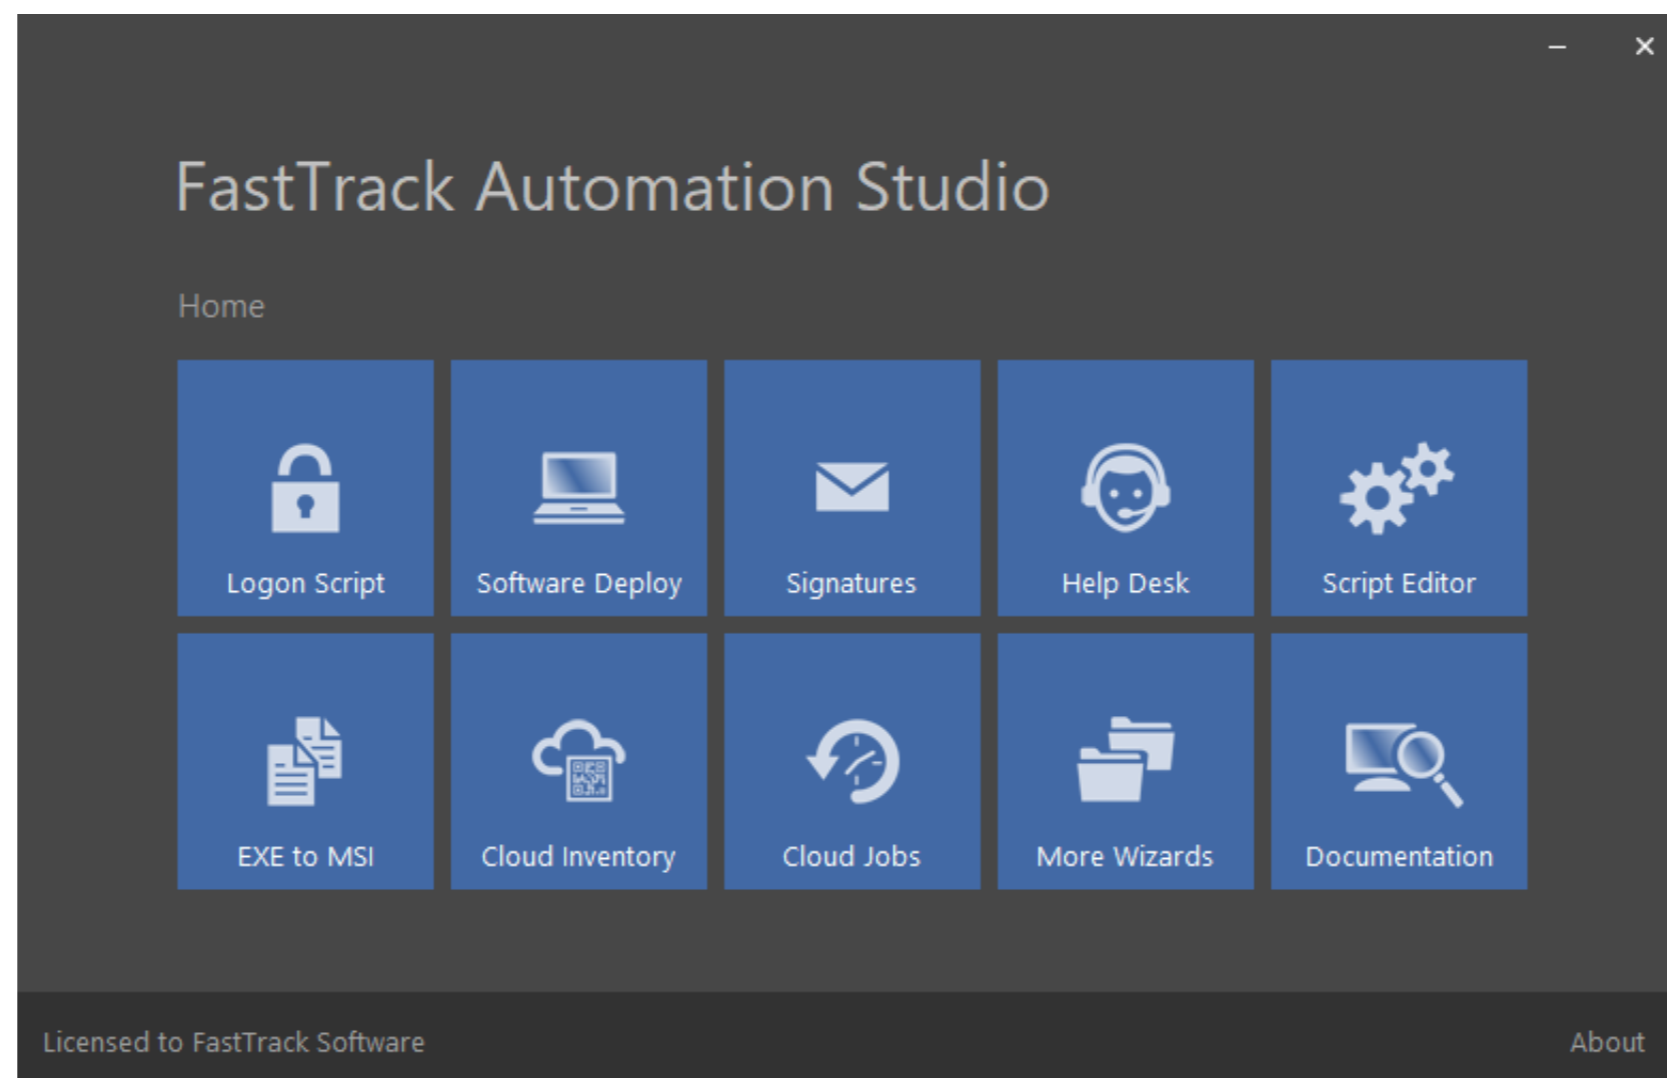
– ✕

FastTrack Automation Studio

Home

Logon Script

Software Deploy

Signatures

Help Desk

Script Editor

EXE to MSI

Cloud Inventory

Cloud Jobs

More Wizards

Documentation

Licensed to FastTrack Software

About